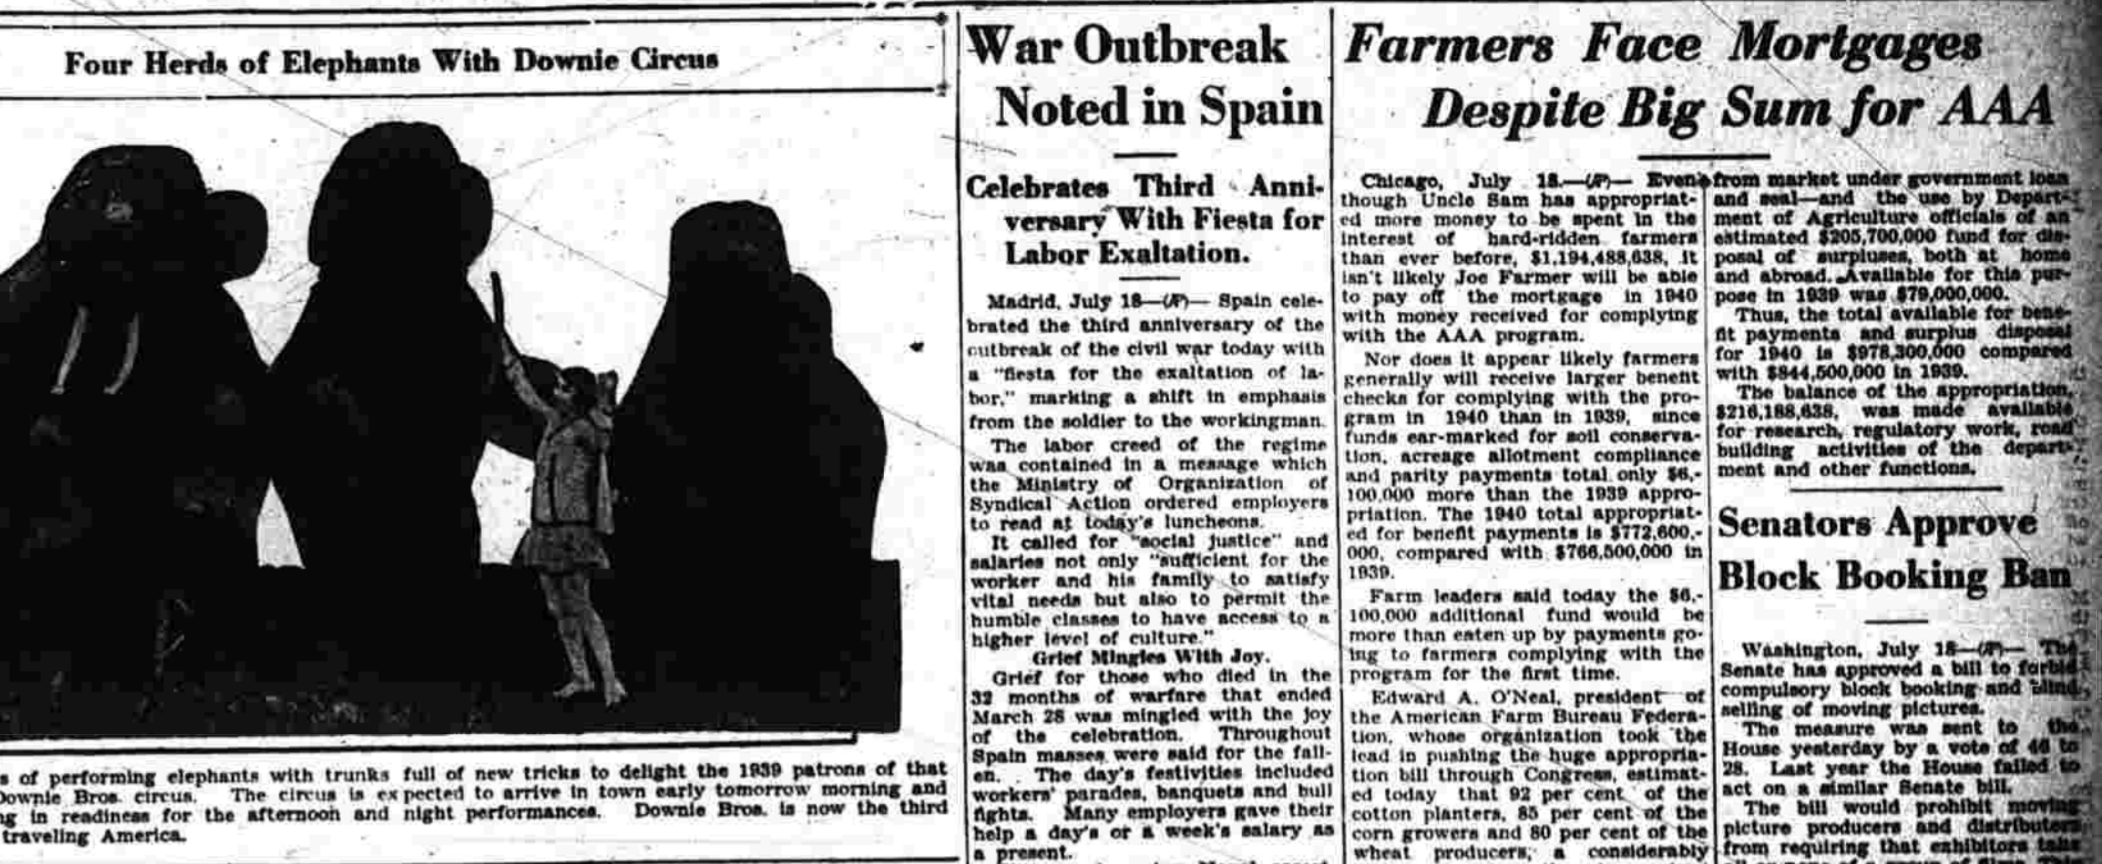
Four Herds of Elephants With Downie Circus

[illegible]s of performing elephants with trunks full of new tricks to delight the 1939 patrons of that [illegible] Downie Bros. circus. The circus is expected to arrive in town early tomorrow morning and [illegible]g in readiness for the afternoon and night performances. Downie Bros. is now the third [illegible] traveling America.

War Outbreak Noted in Spain

Celebrates Third Anniversary With Fiesta for Labor Exaltation.

Madrid, July 18—(AP)— Spain celebrated the third anniversary of the outbreak of the civil war today with a "fiesta for the exaltation of labor," marking a shift in emphasis from the soldier to the workingman.

The labor creed of the regime was contained in a message which the Ministry of Organization of Syndical Action ordered employers to read at today's luncheons.

It called for "social justice" and salaries not only "sufficient for the worker and his family to satisfy vital needs but also to permit the humble classes to have access to a higher level of culture."

Grief Mingles With Joy.

Grief for those who died in the 32 months of warfare that ended March 28 was mingled with the joy of the celebration. Throughout Spain masses were said for the fallen. The day's festivities included workers' parades, banquets and bull fights. Many employers gave their help a day's or a week's salary as a present.

Farmers Face Mortgages Despite Big Sum for AAA

Chicago, July 18.—(AP)— Even though Uncle Sam has appropriated more money to be spent in the interest of hard-ridden farmers than ever before, $1,194,488,638, it isn't likely Joe Farmer will be able to pay off the mortgage in 1940 with money received for complying with the AAA program.

Nor does it appear likely farmers generally will receive larger benefit checks for complying with the program in 1940 than in 1939, since funds ear-marked for soil conservation, acreage allotment compliance and parity payments total only $6,100,000 more than the 1939 appropriation. The 1940 total appropriated for benefit payments is $772,600,000, compared with $766,500,000 in 1939.

Farm leaders said today the $6,100,000 additional fund would be more than eaten up by payments going to farmers complying with the program for the first time.

Edward A. O'Neal, president of the American Farm Bureau Federation, whose organization took the lead in pushing the huge appropriation bill through Congress, estimated today that 92 per cent of the cotton planters, 85 per cent of the corn growers and 80 per cent of the wheat producers, a considerably

from market under government loan and seal—and the use by Department of Agriculture officials of an estimated $205,700,000 fund for disposal of surpluses, both at home and abroad. Available for this purpose in 1939 was $79,000,000.

Thus, the total available for benefit payments and surplus disposal for 1940 is $978,300,000 compared with $844,500,000 in 1939.

The balance of the appropriation, $216,188,638, was made available for research, regulatory work, road building activities of the department and other functions.

Senators Approve Block Booking Ban

Washington, July 18—(AP)— The Senate has approved a bill to forbid compulsory block booking and blind selling of moving pictures.

The measure was sent to the House yesterday by a vote of 46 to 28. Last year the House failed to act on a similar Senate bill.

The bill would prohibit moving picture producers and distributors from requiring that exhibitors take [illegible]